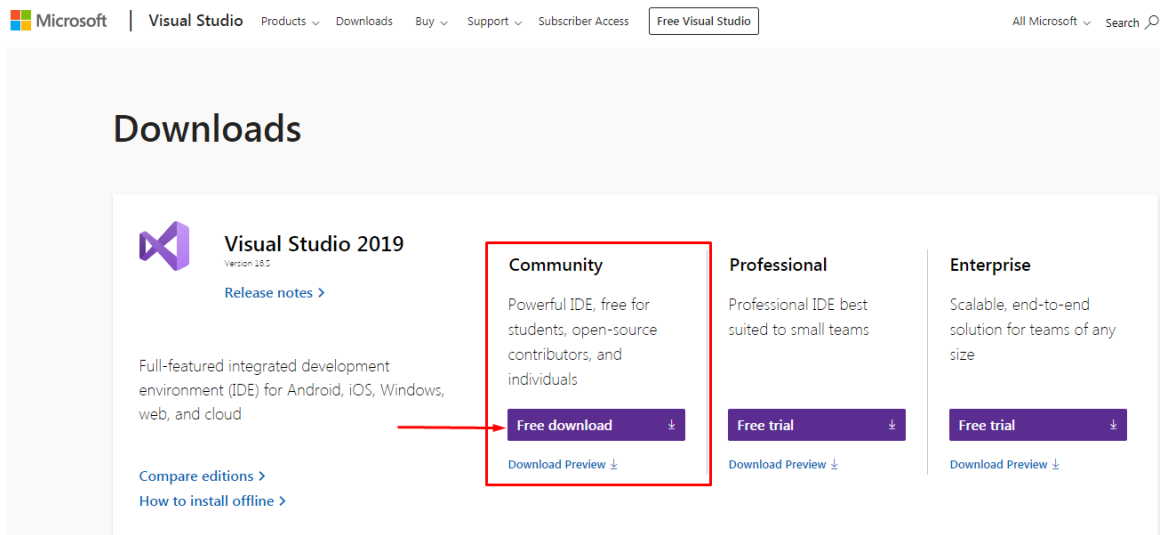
Microsoft | Visual Studio Products Downloads Buy Support Subscriber Access Free Visual Studio All Microsoft Search

Downloads

Visual Studio 2019
Version 16.5

Release notes >

Full-featured integrated development environment (IDE) for Android, iOS, Windows, web, and cloud

Compare editions >
How to install offline >

Community
Powerful IDE, free for students, open-source contributors, and individuals
Free download
Download Preview

Professional
Professional IDE best suited to small teams
Free trial
Download Preview

Enterprise
Scalable, end-to-end solution for teams of any size
Free trial
Download Preview